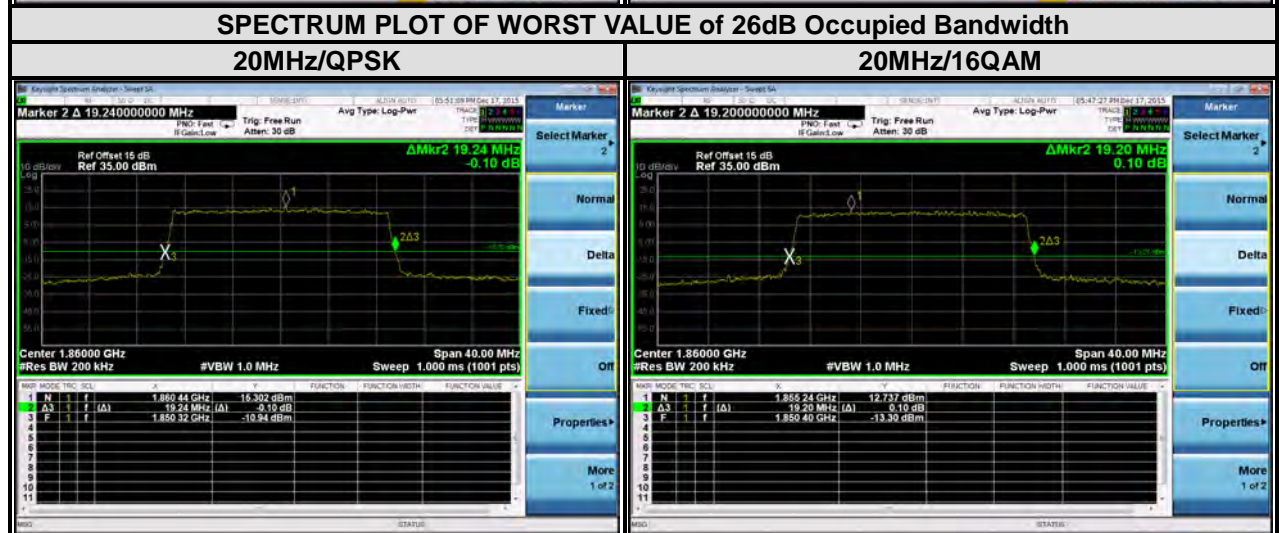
SPECTRUM PLOT OF WORST VALUE of 26dB Occupied Bandwidth

| 20MHz/QPSK | 20MHz/16QAM |
|---|---|

Keysight Spectrum Analyzer - Swept SA

Marker 2 Δ 19.240000000 MHz
PNO: Fast
IFGain:Low
Trig: Free Run
Atten: 30 dB
Avg Type: Log-Pwr
ALIGN AUTO
05:51:09 PM Dec 17, 2015

Ref Offset 15 dB
10 dB/div Ref 35.00 dBm
ΔMkr2 19.24 MHz
-0.10 dB

Center 1.86000 GHz
#Res BW 200 kHz
#VBW 1.0 MHz
Span 40.00 MHz
Sweep 1.000 ms (1001 pts)

| MKR | MODE | TRC | SCL | X | Y | FUNCTION | FUNCTION WIDTH | FUNCTION VALUE |
|---|---|---|---|---|---|---|---|---|
| 1 | N | 1 | f | 1.860 44 GHz | 15.302 dBm | | | |
| 2 | Δ3 | 1 | f (Δ) | 19.24 MHz (Δ) | -0.10 dB | | | |
| 3 | F | 1 | f | 1.850 32 GHz | -10.94 dBm | | | |
| 4 | | | | | | | | |
| 5 | | | | | | | | |
| 6 | | | | | | | | |
| 7 | | | | | | | | |
| 8 | | | | | | | | |
| 9 | | | | | | | | |
| 10 | | | | | | | | |
| 11 | | | | | | | | |

MSG
STATUS

Marker
Select Marker 2
Normal
Delta
Fixed
Off
Properties
More 1 of 2

Keysight Spectrum Analyzer - Swept SA

Marker 2 Δ 19.200000000 MHz
PNO: Fast
IFGain:Low
Trig: Free Run
Atten: 30 dB
Avg Type: Log-Pwr
ALIGN AUTO
05:47:27 PM Dec 17, 2015

Ref Offset 15 dB
10 dB/div Ref 35.00 dBm
ΔMkr2 19.20 MHz
0.10 dB

Center 1.86000 GHz
#Res BW 200 kHz
#VBW 1.0 MHz
Span 40.00 MHz
Sweep 1.000 ms (1001 pts)

| MKR | MODE | TRC | SCL | X | Y | FUNCTION | FUNCTION WIDTH | FUNCTION VALUE |
|---|---|---|---|---|---|---|---|---|
| 1 | N | 1 | f | 1.855 24 GHz | 12.737 dBm | | | |
| 2 | Δ3 | 1 | f (Δ) | 19.20 MHz (Δ) | 0.10 dB | | | |
| 3 | F | 1 | f | 1.850 40 GHz | -13.30 dBm | | | |
| 4 | | | | | | | | |
| 5 | | | | | | | | |
| 6 | | | | | | | | |
| 7 | | | | | | | | |
| 8 | | | | | | | | |
| 9 | | | | | | | | |
| 10 | | | | | | | | |
| 11 | | | | | | | | |

MSG
STATUS

Marker
Select Marker 2
Normal
Delta
Fixed
Off
Properties
More 1 of 2